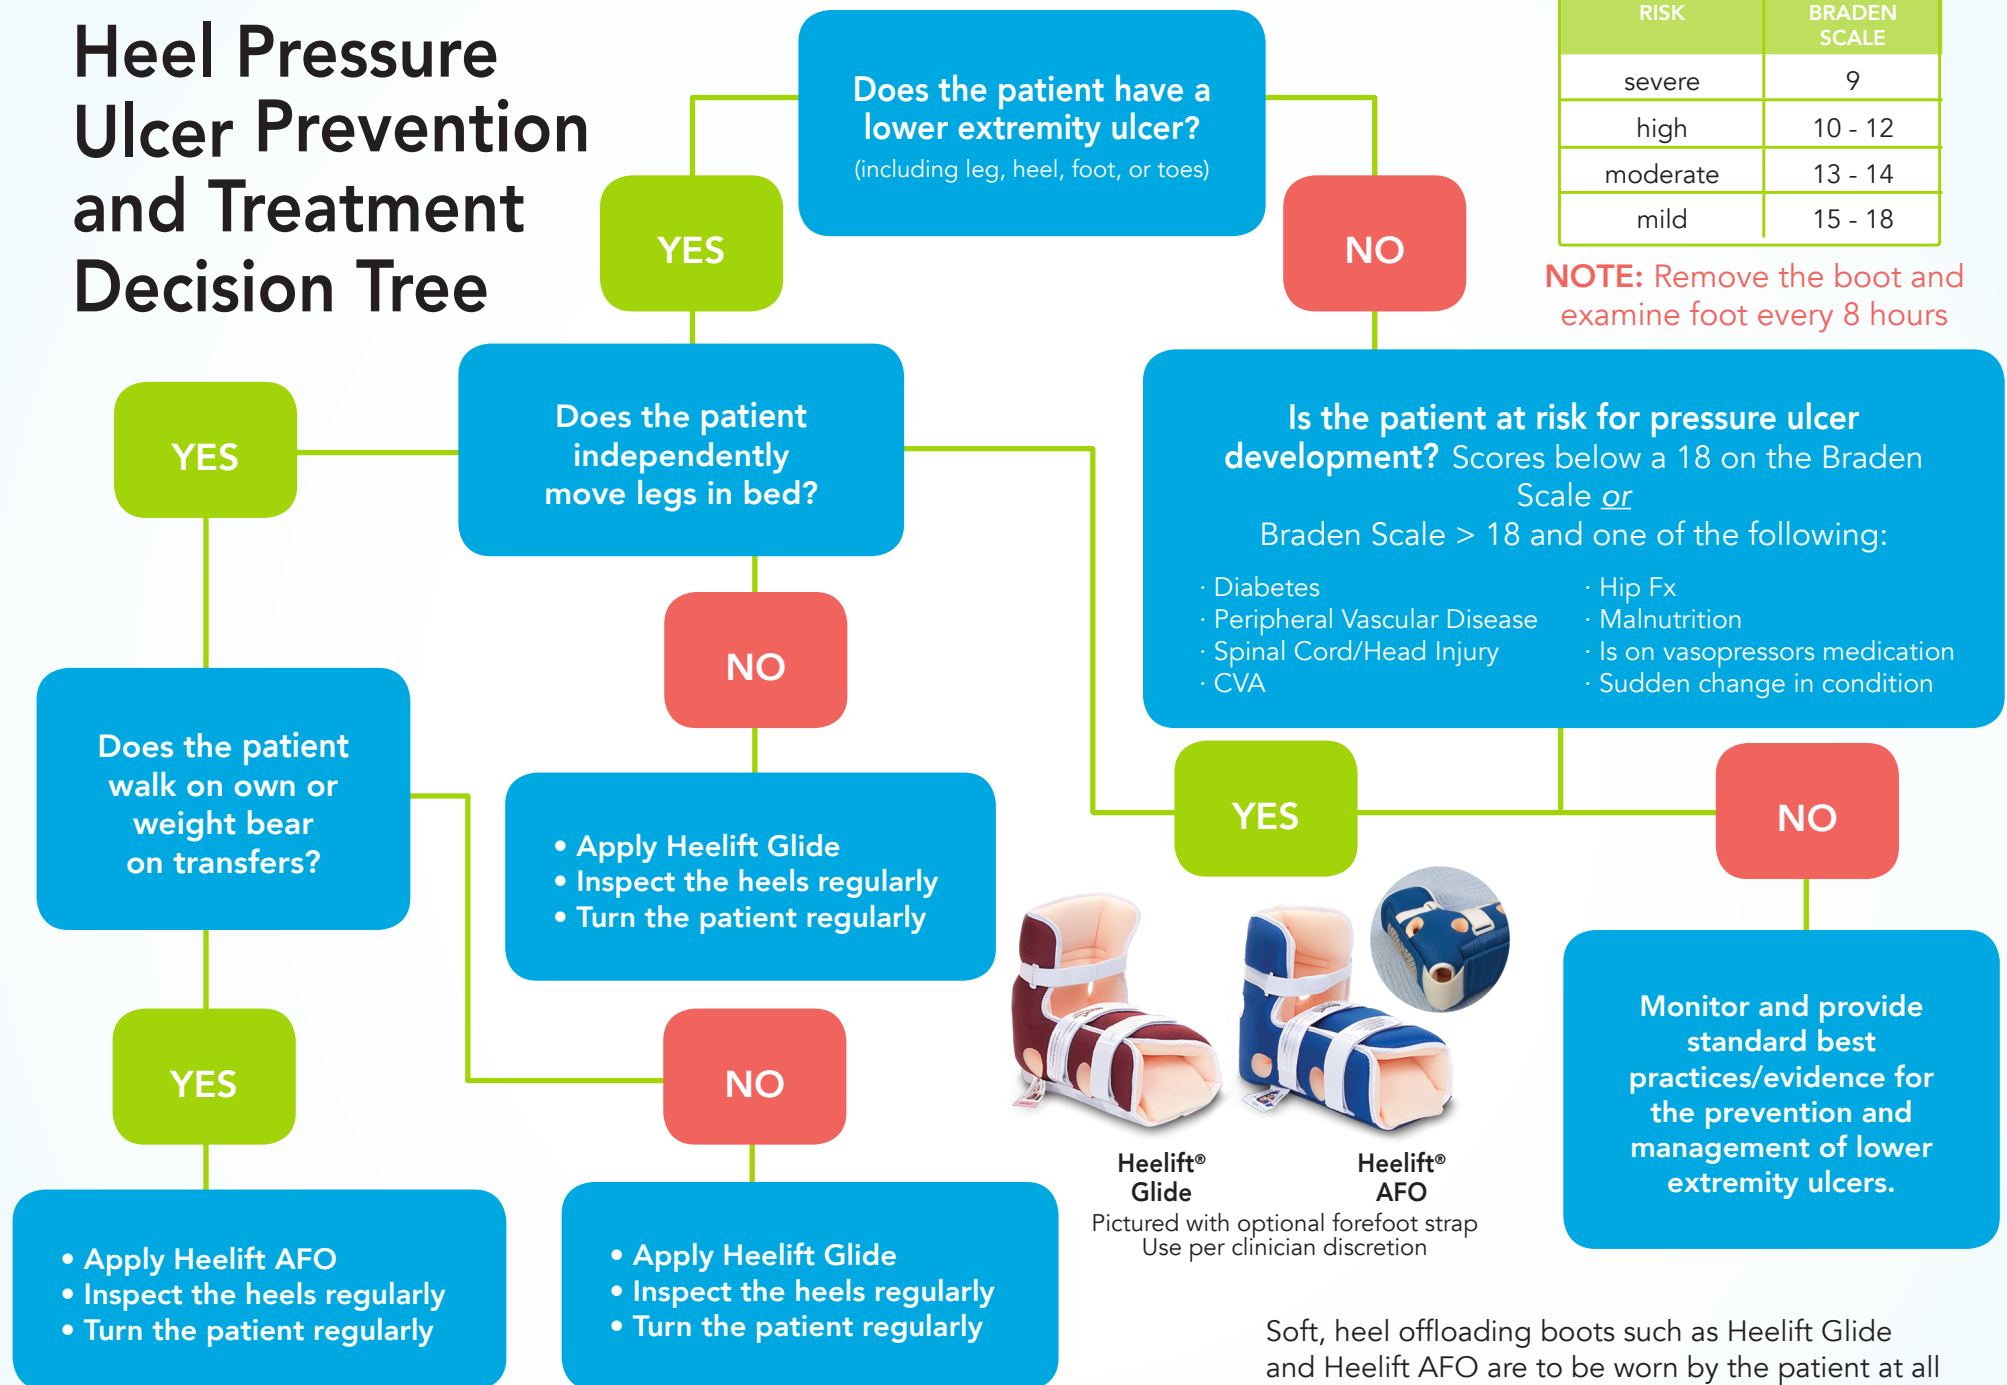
Heel Pressure Ulcer Prevention and Treatment Decision Tree

Does the patient have a lower extremity ulcer?
(including leg, heel, foot, or toes)

YES

NO

| RISK | BRADEN SCALE |
|---|---|
| severe | 9 |
| high | 10 - 12 |
| moderate | 13 - 14 |
| mild | 15 - 18 |

NOTE: Remove the boot and examine foot every 8 hours

YES

Does the patient independently move legs in bed?

Is the patient at risk for pressure ulcer development? Scores below a 18 on the Braden Scale or
Braden Scale > 18 and one of the following:

· Diabetes
· Peripheral Vascular Disease
· Spinal Cord/Head Injury
· CVA

· Hip Fx
· Malnutrition
· Is on vasopressors medication
· Sudden change in condition

NO

Does the patient walk on own or weight bear on transfers?

• Apply Heelift Glide
• Inspect the heels regularly
• Turn the patient regularly

YES

NO

YES

NO

Monitor and provide standard best practices/evidence for the prevention and management of lower extremity ulcers.

Heelift® Glide

Heelift® AFO

Pictured with optional forefoot strap
Use per clinician discretion

• Apply Heelift AFO
• Inspect the heels regularly
• Turn the patient regularly

• Apply Heelift Glide
• Inspect the heels regularly
• Turn the patient regularly

Soft, heel offloading boots such as Heelift Glide and Heelift AFO are to be worn by the patient at all